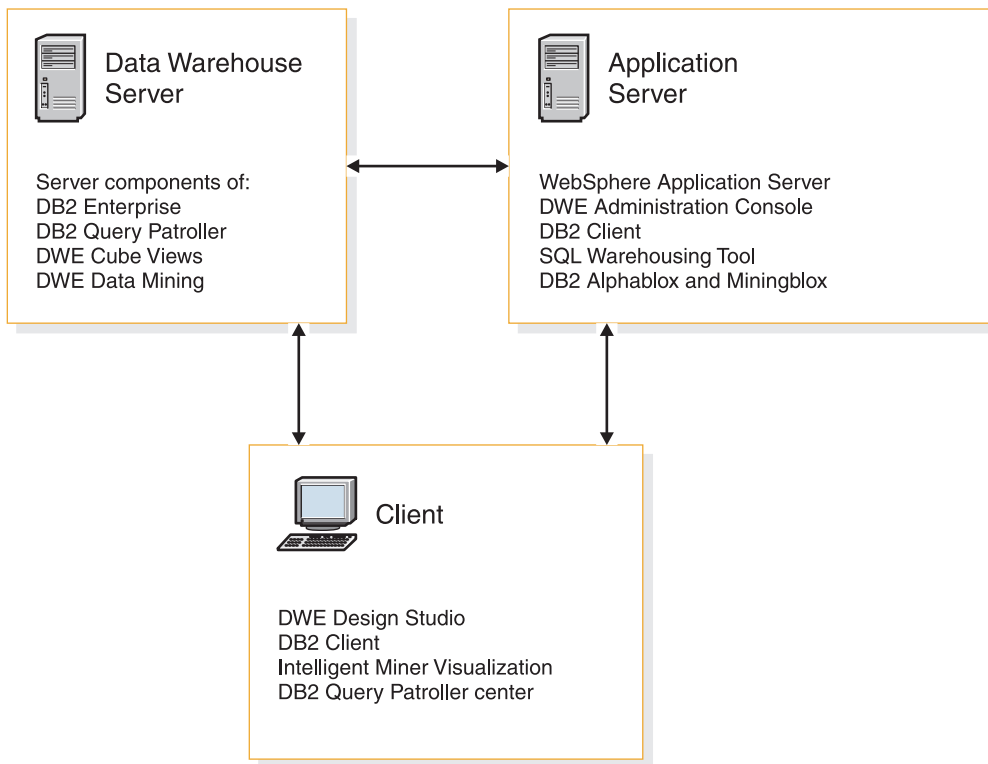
Data Warehouse Server

Server components of:
DB2 Enterprise
DB2 Query Patroller
DWE Cube Views
DWE Data Mining

Application Server

WebSphere Application Server
DWE Administration Console
DB2 Client
SQL Warehousing Tool
DB2 Alphablox and Miningblox

Client

DWE Design Studio
DB2 Client
Intelligent Miner Visualization
DB2 Query Patroller center